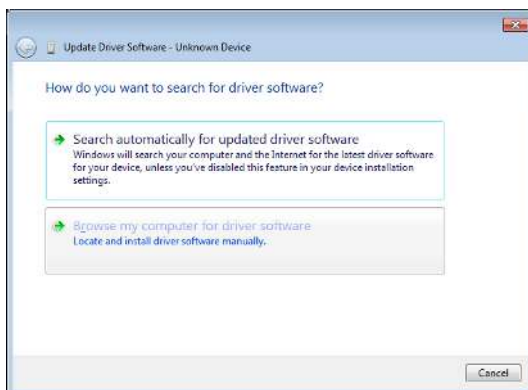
Update Driver Software - Unknown Device

How do you want to search for driver software?

Search automatically for updated driver software
Windows will search your computer and the Internet for the latest driver software for your device, unless you've disabled this feature in your device installation settings.

Browse my computer for driver software
Locate and install driver software manually.

Cancel